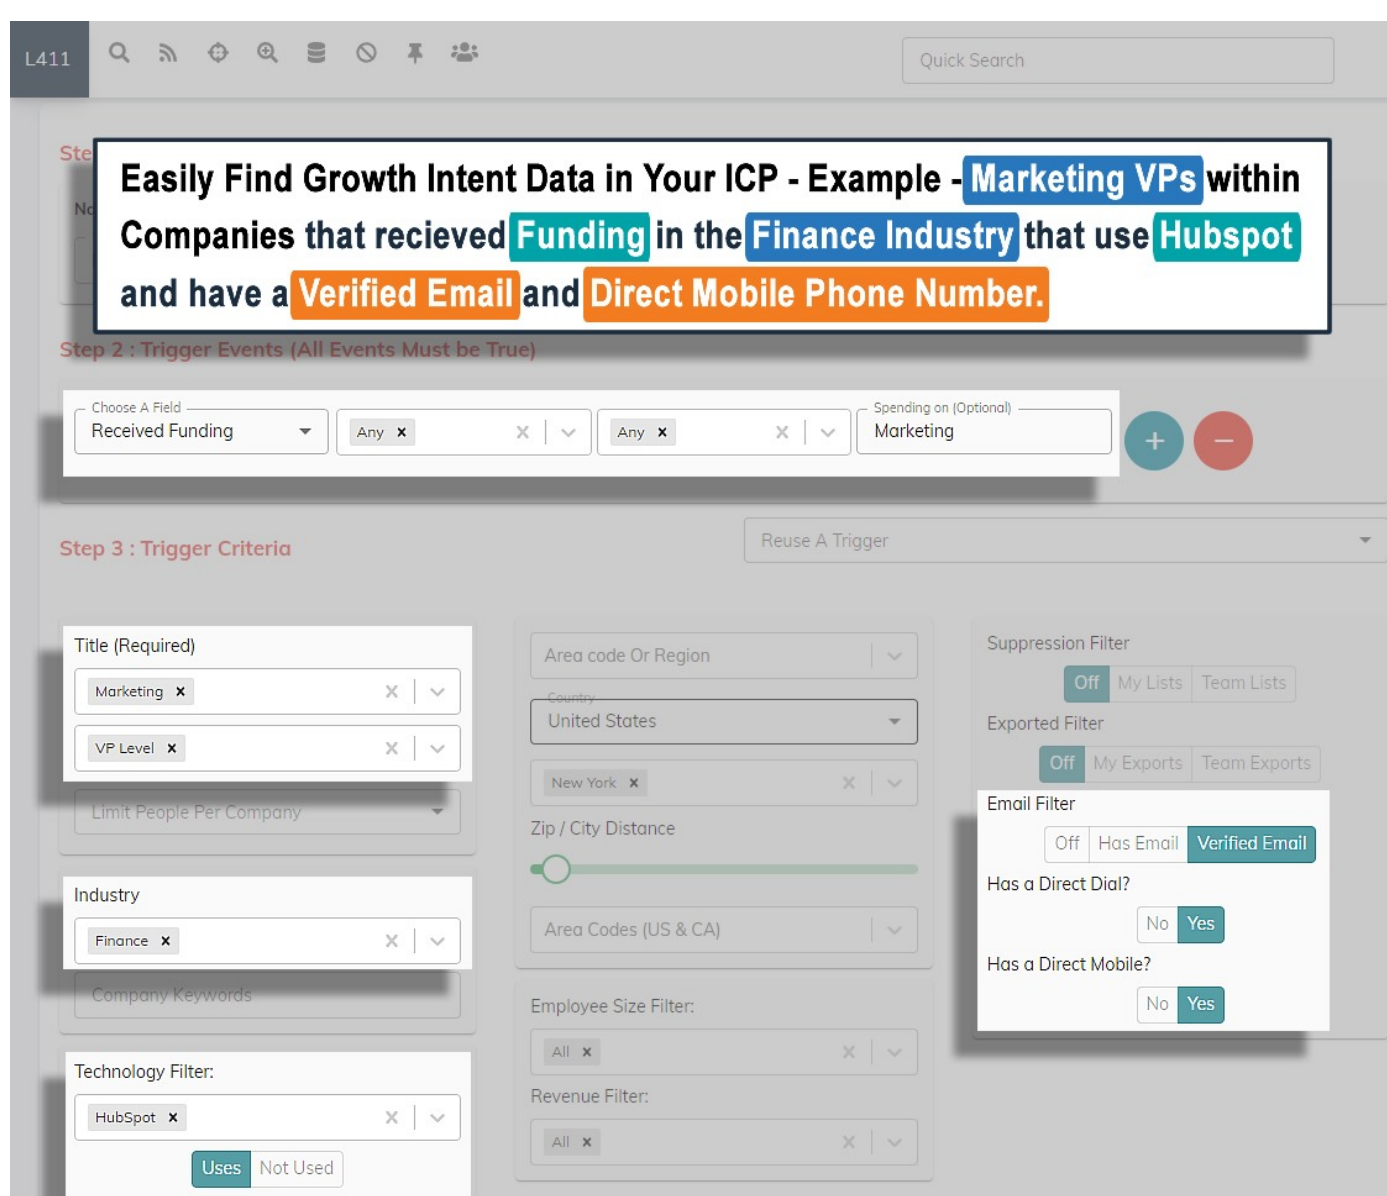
L411

Quick Search

Ste

Nc

Easily Find Growth Intent Data in Your ICP - Example - Marketing VPs within Companies that recieved Funding in the Finance Industry that use Hubspot and have a Verified Email and Direct Mobile Phone Number.

Step 2 : Trigger Events (All Events Must be True)

Choose A Field
Received Funding

Any ×

Any ×

Spending on (Optional)
Marketing

+

−

Step 3 : Trigger Criteria

Reuse A Trigger

Title (Required)

Marketing ×

VP Level ×

Limit People Per Company

Industry

Finance ×

Company Keywords

Technology Filter:

HubSpot ×

Uses Not Used

Area code Or Region

Country
United States

New York ×

Zip / City Distance

Area Codes (US & CA)

Employee Size Filter:

All ×

Revenue Filter:

All ×

Suppression Filter

Off My Lists Team Lists

Exported Filter

Off My Exports Team Exports

Email Filter

Off Has Email Verified Email

Has a Direct Dial?

No Yes

Has a Direct Mobile?

No Yes